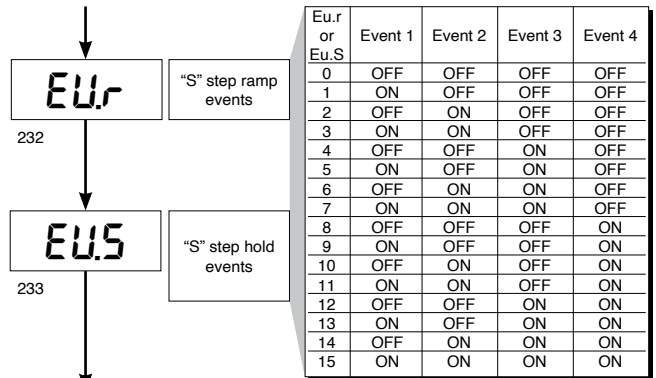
EU.r

"S" step ramp events

232

EU.S

"S" step hold events

233

| Eu.r or Eu.S | Event 1 | Event 2 | Event 3 | Event 4 |
|---|---|---|---|---|
| 0 | OFF | OFF | OFF | OFF |
| 1 | ON | OFF | OFF | OFF |
| 2 | OFF | ON | OFF | OFF |
| 3 | ON | ON | OFF | OFF |
| 4 | OFF | OFF | ON | OFF |
| 5 | ON | OFF | ON | OFF |
| 6 | OFF | ON | ON | OFF |
| 7 | ON | ON | ON | OFF |
| 8 | OFF | OFF | OFF | ON |
| 9 | ON | OFF | OFF | ON |
| 10 | OFF | ON | OFF | ON |
| 11 | ON | ON | OFF | ON |
| 12 | OFF | OFF | ON | ON |
| 13 | ON | OFF | ON | ON |
| 14 | OFF | ON | ON | ON |
| 15 | ON | ON | ON | ON |